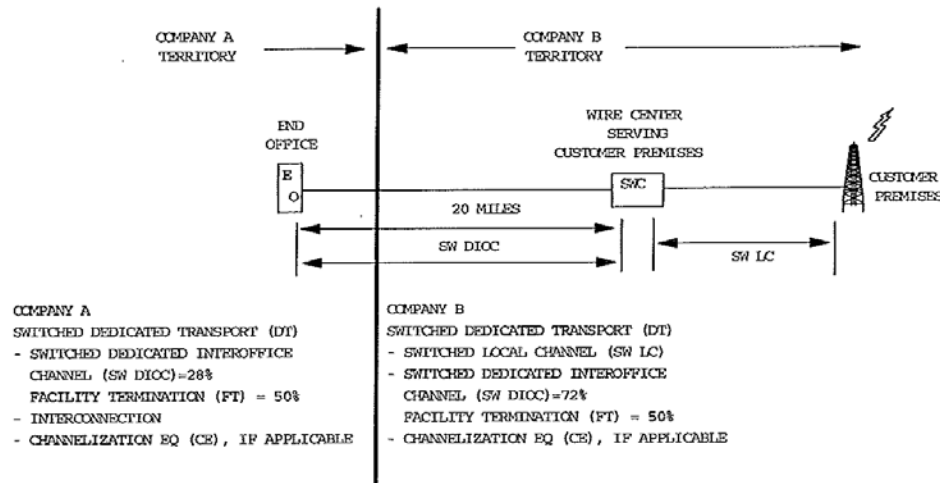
COMPANY A
TERRITORY

COMPANY B
TERRITORY

END
OFFICE

E
O

WIRE CENTER
SERVING
CUSTOMER PREMISES

SWC

CUSTOMER
PREMISES

20 MILES

SW DIOC

SW LC

COMPANY A
SWITCHED DEDICATED TRANSPORT (DT)
- SWITCHED DEDICATED INTEROFFICE CHANNEL (SW DIOC)=28%
FACILITY TERMINATION (FT) = 50%
- INTERCONNECTION
- CHANNELIZATION EQ (CE), IF APPLICABLE

COMPANY B
SWITCHED DEDICATED TRANSPORT (DT)
- SWITCHED LOCAL CHANNEL (SW LC)
- SWITCHED DEDICATED INTEROFFICE CHANNEL (SW DIOC)=72%
FACILITY TERMINATION (FT) = 50%
- CHANNELIZATION EQ (CE), IF APPLICABLE